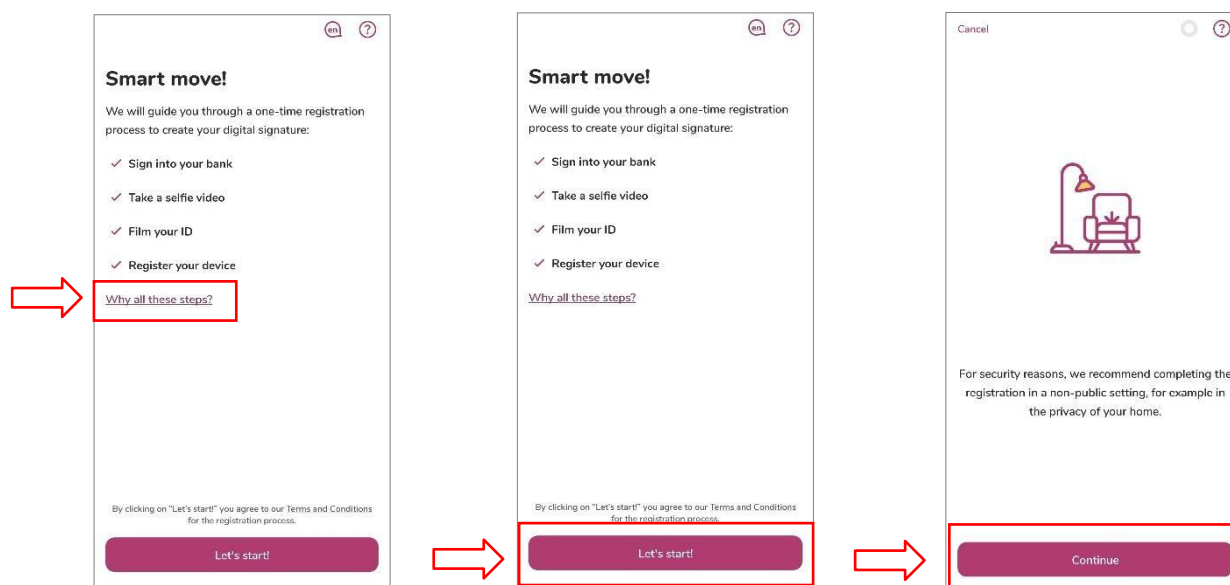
en ?

Smart move!

We will guide you through a one-time registration process to create your digital signature:

✓ Sign into your bank

✓ Take a selfie video

✓ Film your ID

✓ Register your device

Why all these steps?

By clicking on "Let's start!" you agree to our Terms and Conditions for the registration process.

Let's start!

en ?

Smart move!

We will guide you through a one-time registration process to create your digital signature:

✓ Sign into your bank

✓ Take a selfie video

✓ Film your ID

✓ Register your device

Why all these steps?

By clicking on "Let's start!" you agree to our Terms and Conditions for the registration process.

Let's start!

Cancel ?

For security reasons, we recommend completing the registration in a non-public setting, for example in the privacy of your home.

Continue